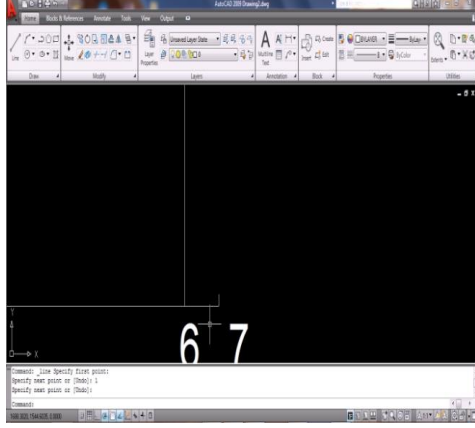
AutoCAD 2009 Drawing2.dwg

Home Blocks & References Annotate Tools View Output

Line Move Layer Properties Unsaved Layer State Multiline Text Insert Create Edit ByLAYER ByLayer ByColor Extents

Draw Modify Layers Annotation Block Properties Utilities

Y

X

6 7

Command: _line Specify first point:
Specify next point or [Undo]: 1
Specify next point or [Undo]:

Command:

508.3020, 1544.6035, 0.0000